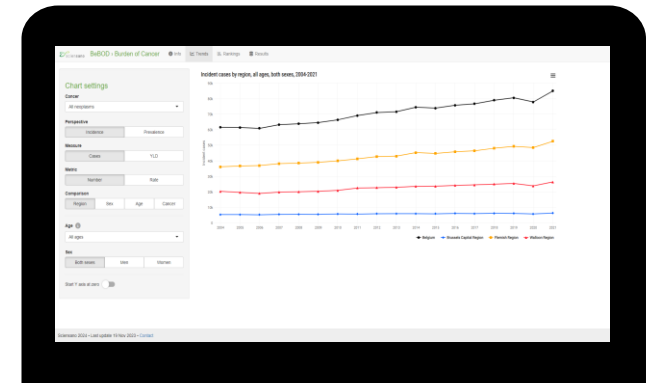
BeBOD - Burden of Cancer Info Trends Rankings Results

Chart settings

Cancer

All neoplasms

Perspective

Incidence Prevalence

Measure

Cases YLD

Metric

Number Rate

Comparison

Region Sex Age Cancer

Age

All ages

Sex

Both sexes Men Women

Start Y axis at zero

Incident cases by region, all ages, both sexes, 2004-2021

Incident cases

2004 2005 2006 2007 2008 2009 2010 2011 2012 2013 2014 2015 2016 2017 2018 2019 2020 2021

Belgium Brussels Capital Region Flemish Region Walloon Region

Sciensano 2024 • Last update 10 Nov 2023 • Contact